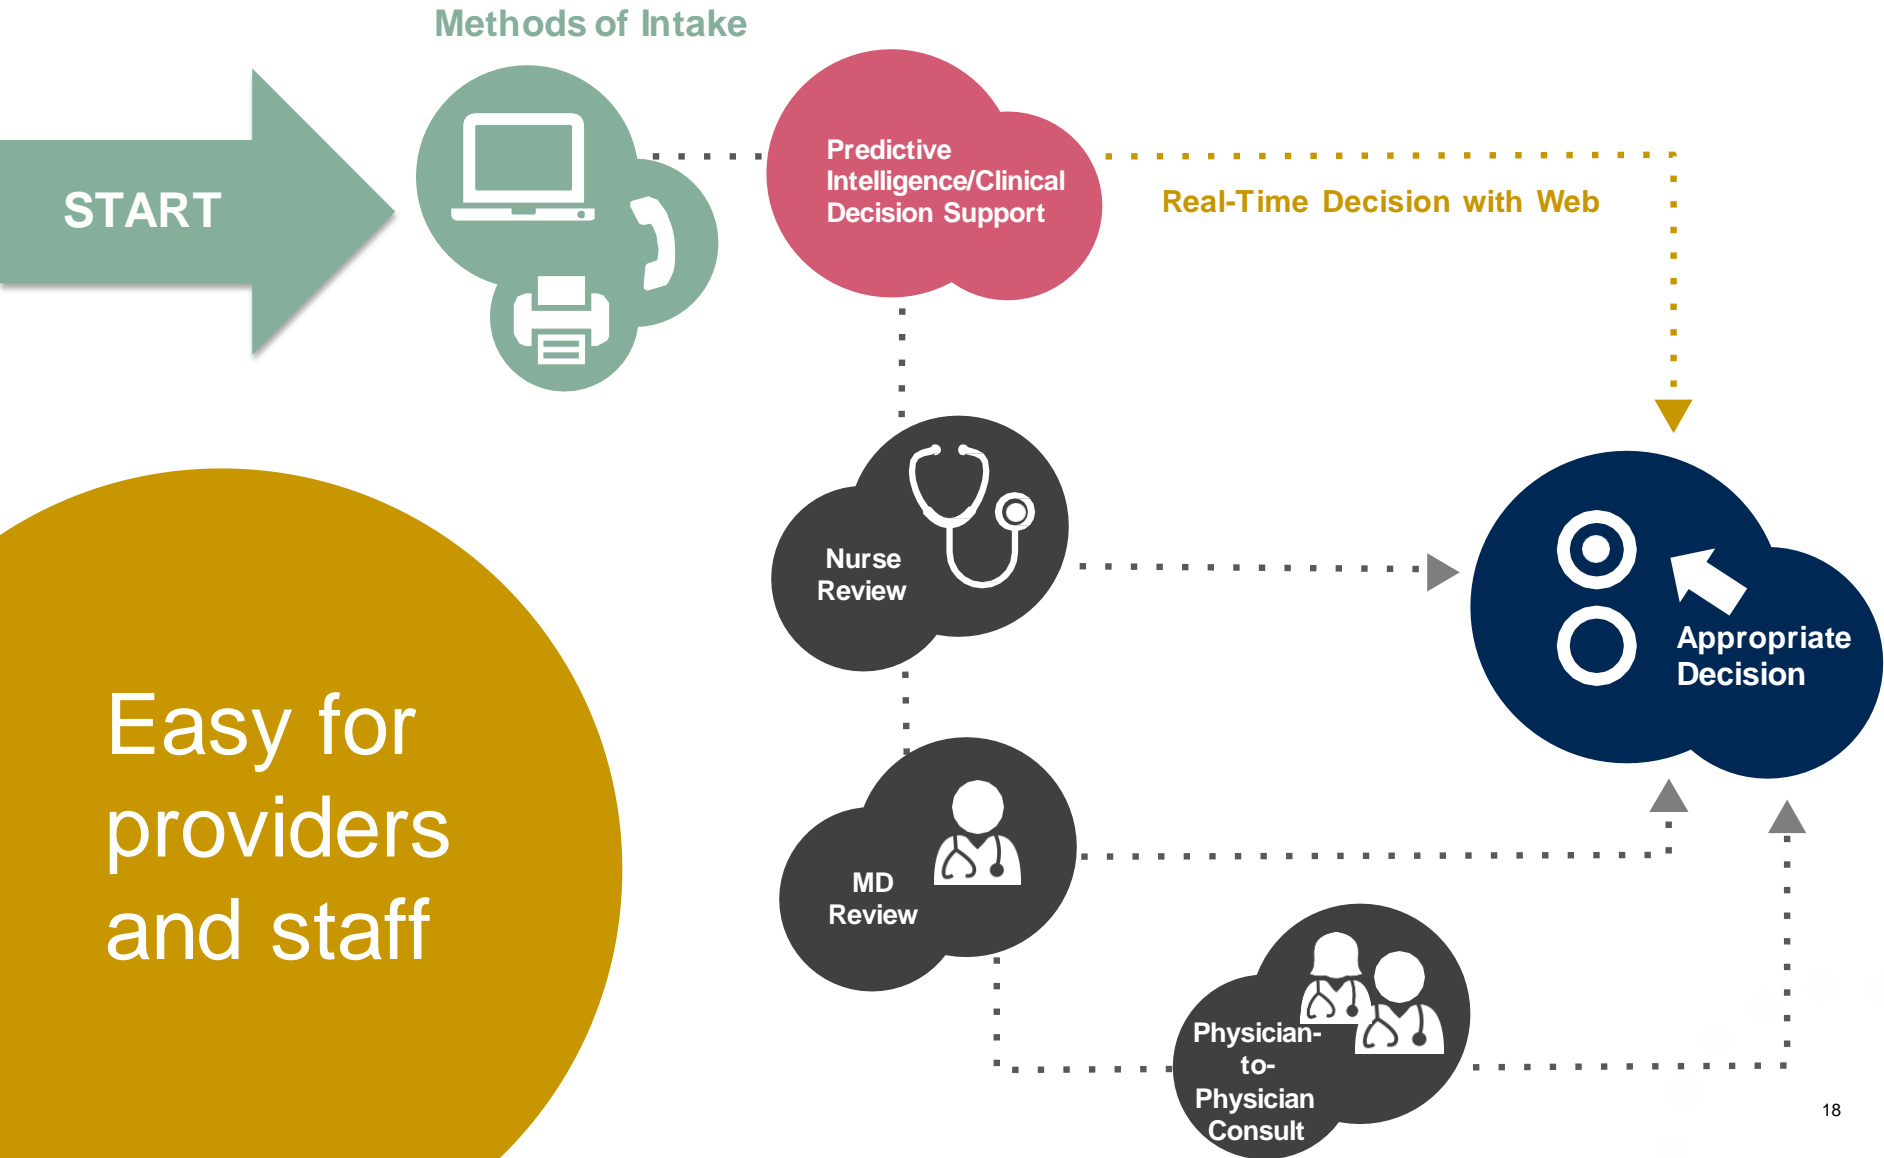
Methods of Intake

START

Predictive Intelligence/Clinical Decision Support

Real-Time Decision with Web

Nurse Review

Appropriate Decision

Easy for providers and staff

MD Review

Physician-to-Physician Consult

18